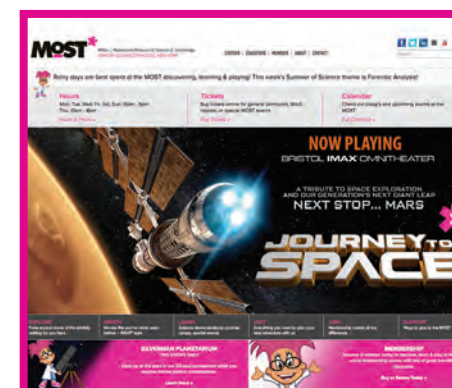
MOST

Rainy days are best spent at the MOST discovering, learning & playing! This week's Summer of Science theme is Forensic Analysis!

Hours

Tickets

Calendar

NOW PLAYING
BRISTOL IMAX OMNITHEATER

A TRIBUTE TO SPACE EXPLORATION AND OUR GENERATION'S NEXT GIANT LEAP
NEXT STOP... MARS

JOURNEY TO SPACE

SILVERMAN PLANETARIUM

MEMBERSHIP

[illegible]